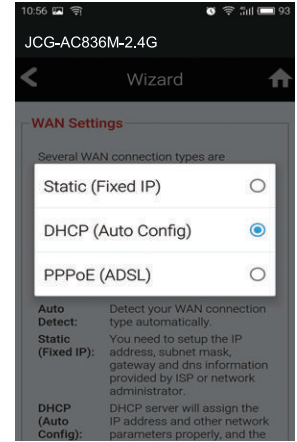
10:56 93

JCG-AC836M-2.4G

Wizard

WAN Settings

Several WAN connection types are

Static (Fixed IP)

DHCP (Auto Config)

PPPoE (ADSL)

| | |
|---|---|
| Auto Detect: | Detect your WAN connection type automatically. |
| Static (Fixed IP): | You need to setup the IP address, subnet mask, gateway and dns information provided by ISP or network administrator. |
| DHCP (Auto Config): | DHCP server will assign the IP address and other network parameters properly, and the |